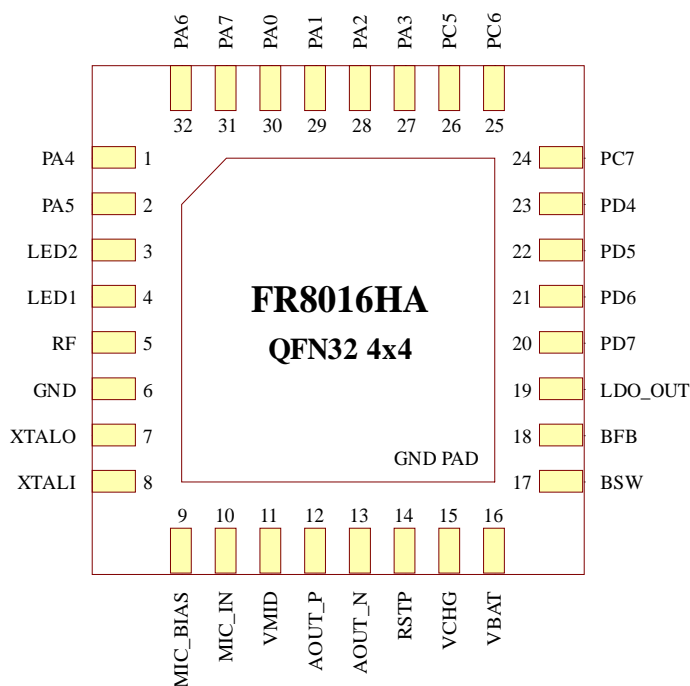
PA6 PA7 PA0 PA1 PA2 PA3 PC5 PC6

32 31 30 29 28 27 26 25

PA4 1
PA5 2
LED2 3
LED1 4
RF 5
GND 6
XTALO 7
XTALI 8

24 PC7
23 PD4
22 PD5
21 PD6
20 PD7
19 LDO_OUT
18 BFB
17 BSW

FR8016HA
QFN32 4x4

GND PAD

9 10 11 12 13 14 15 16

MIC_BIAS MIC_IN VMID AOUT_P AOUT_N RSTP VCHG VBAT